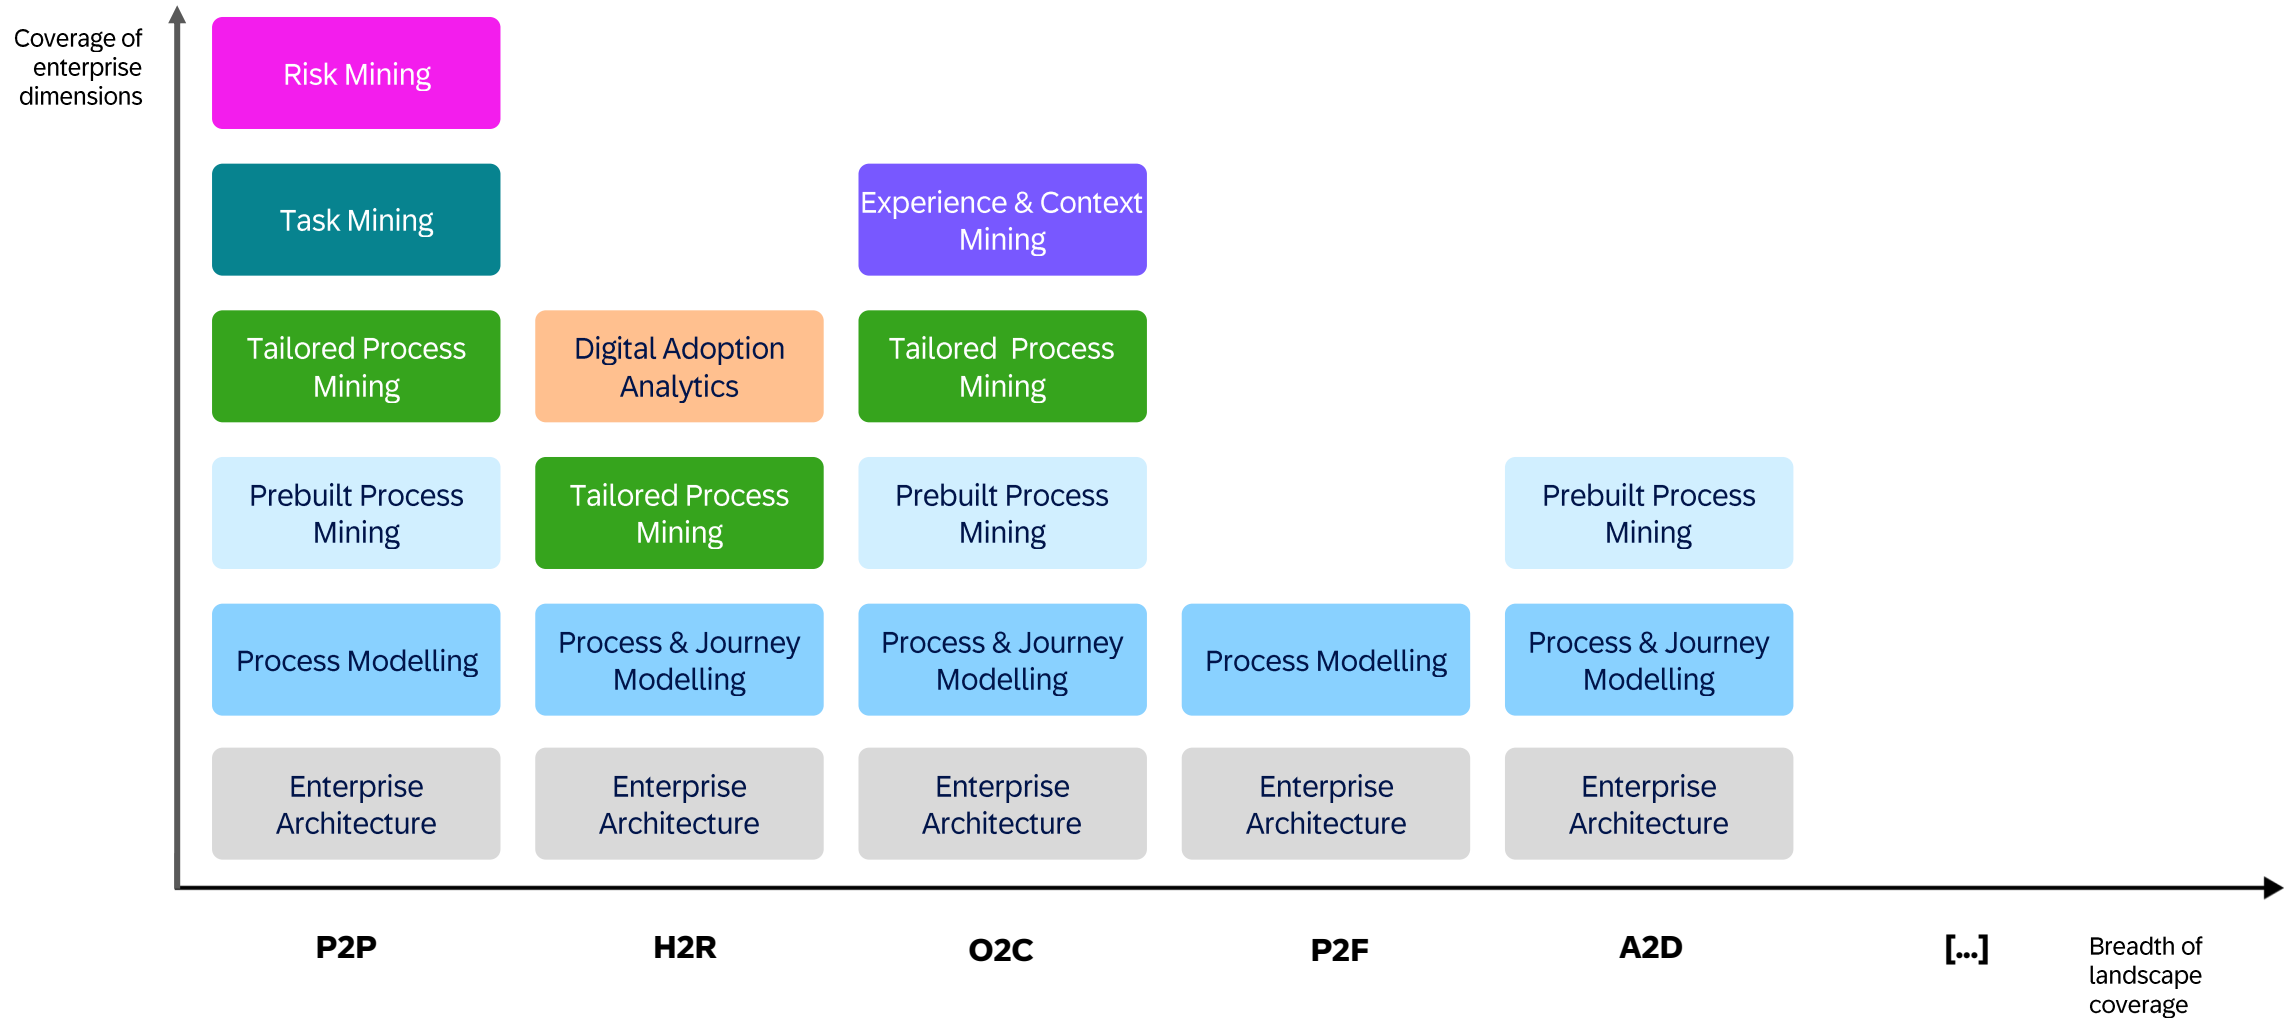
Coverage of enterprise dimensions

Risk Mining

Task Mining

Experience & Context Mining

Tailored Process Mining

Digital Adoption Analytics

Tailored Process Mining

Prebuilt Process Mining

Tailored Process Mining

Prebuilt Process Mining

Prebuilt Process Mining

Process Modelling

Process & Journey Modelling

Process & Journey Modelling

Process Modelling

Process & Journey Modelling

Enterprise Architecture

Enterprise Architecture

Enterprise Architecture

Enterprise Architecture

Enterprise Architecture

P2P

H2R

O2C

P2F

A2D

[...]

Breadth of landscape coverage